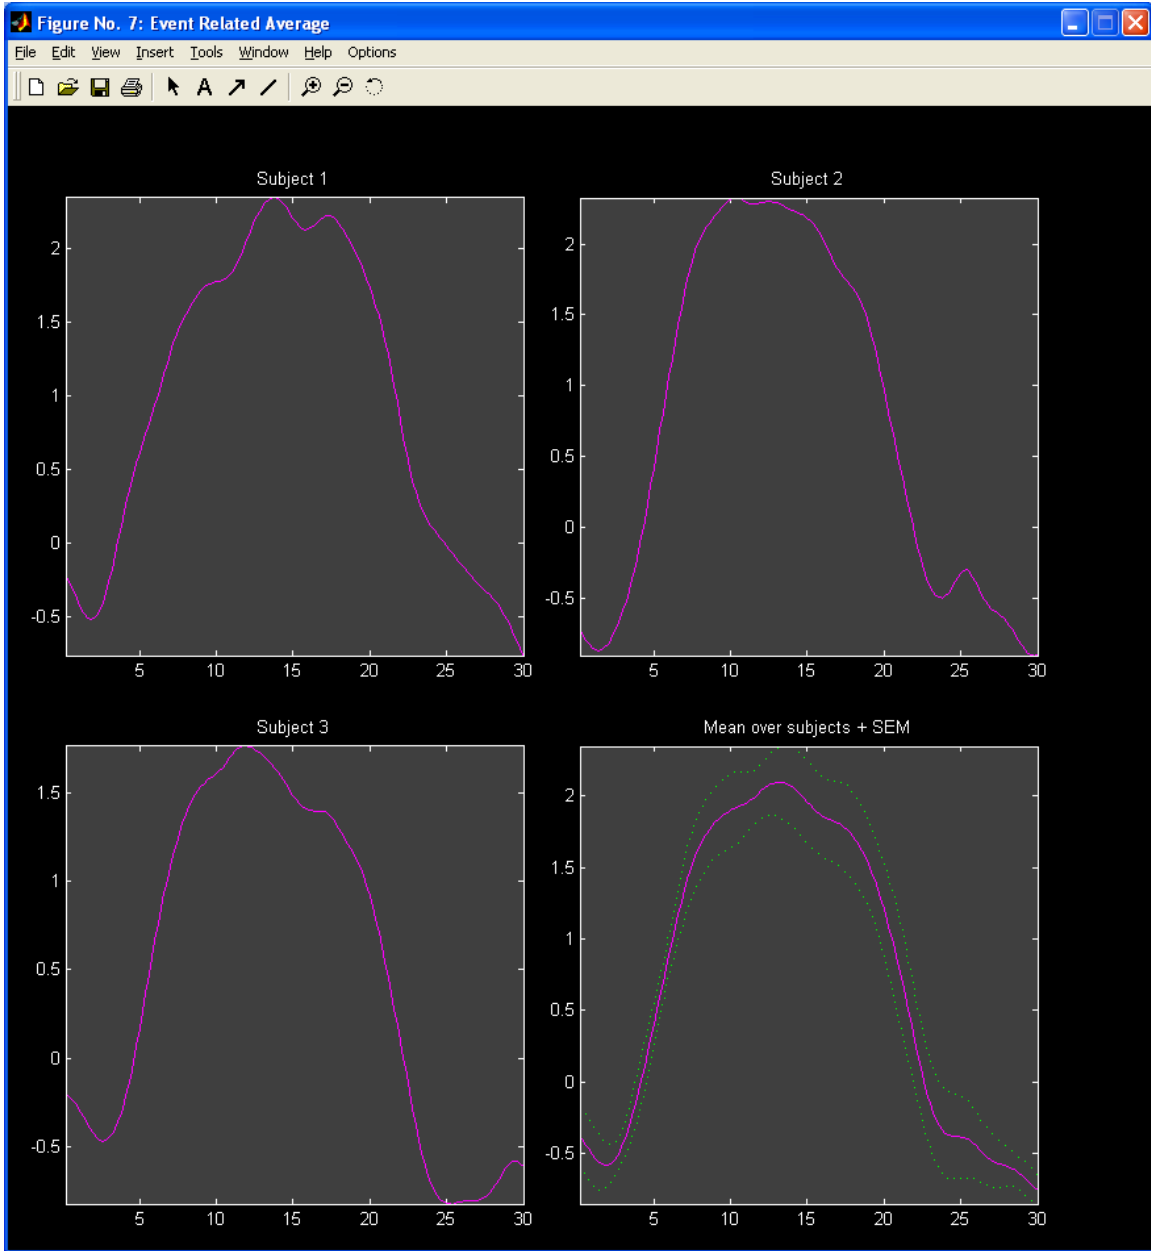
Figure No. 7: Event Related Average

File Edit View Insert Tools Window Help Options

Subject 1

2
1.5
1
0.5
0
-0.5

5 10 15 20 25 30

Subject 2

2
1.5
1
0.5
0
-0.5

5 10 15 20 25 30

Subject 3

1.5
1
0.5
0
-0.5

5 10 15 20 25 30

Mean over subjects + SEM

2
1.5
1
0.5
0
-0.5

5 10 15 20 25 30